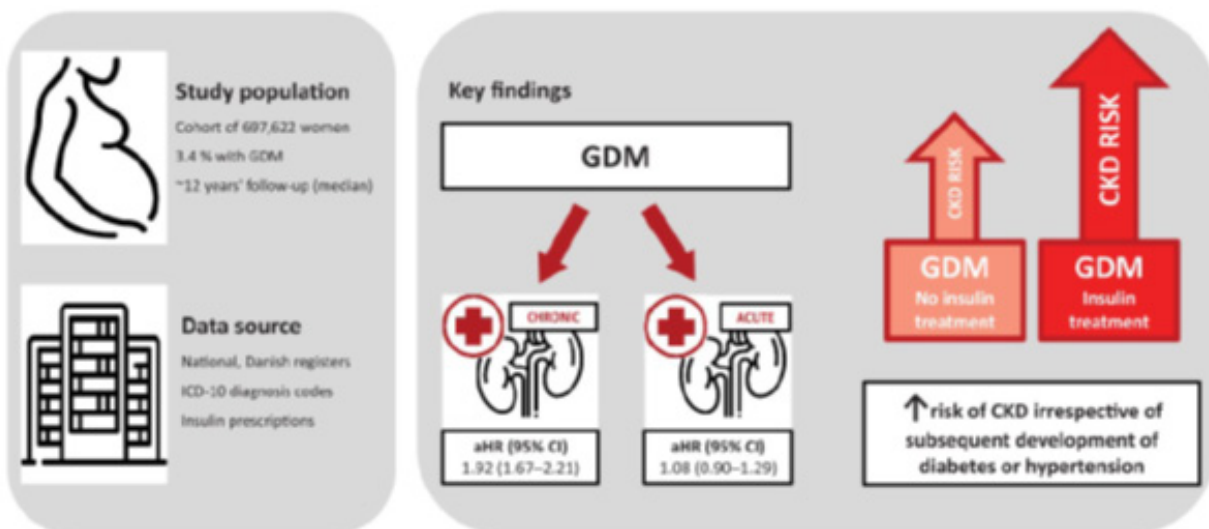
Study population

Cohort of 697,622 women

3.4 % with GDM

~12 years' follow-up (median)

Data source

National, Danish registers

ICD-10 diagnosis codes

Insulin prescriptions

Key findings

GDM

CHRONIC

aHR (95% CI)
1.92 (1.67–2.21)

ACUTE

aHR (95% CI)
1.08 (0.90–1.29)

CKD RISK

GDM
No insulin treatment

CKD RISK

GDM
Insulin treatment

↑ risk of CKD irrespective of subsequent development of diabetes or hypertension